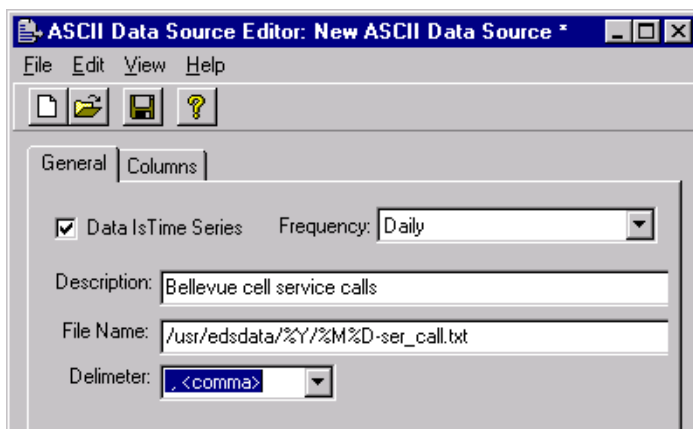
ASCII Data Source Editor: New ASCII Data Source *

File Edit View Help

General Columns

Data IsTime Series Frequency: Daily

Description: Bellevue cell service calls

File Name: /usr/edsdata/%Y/%M%D-ser_call.txt

Delimeter: , <comma>